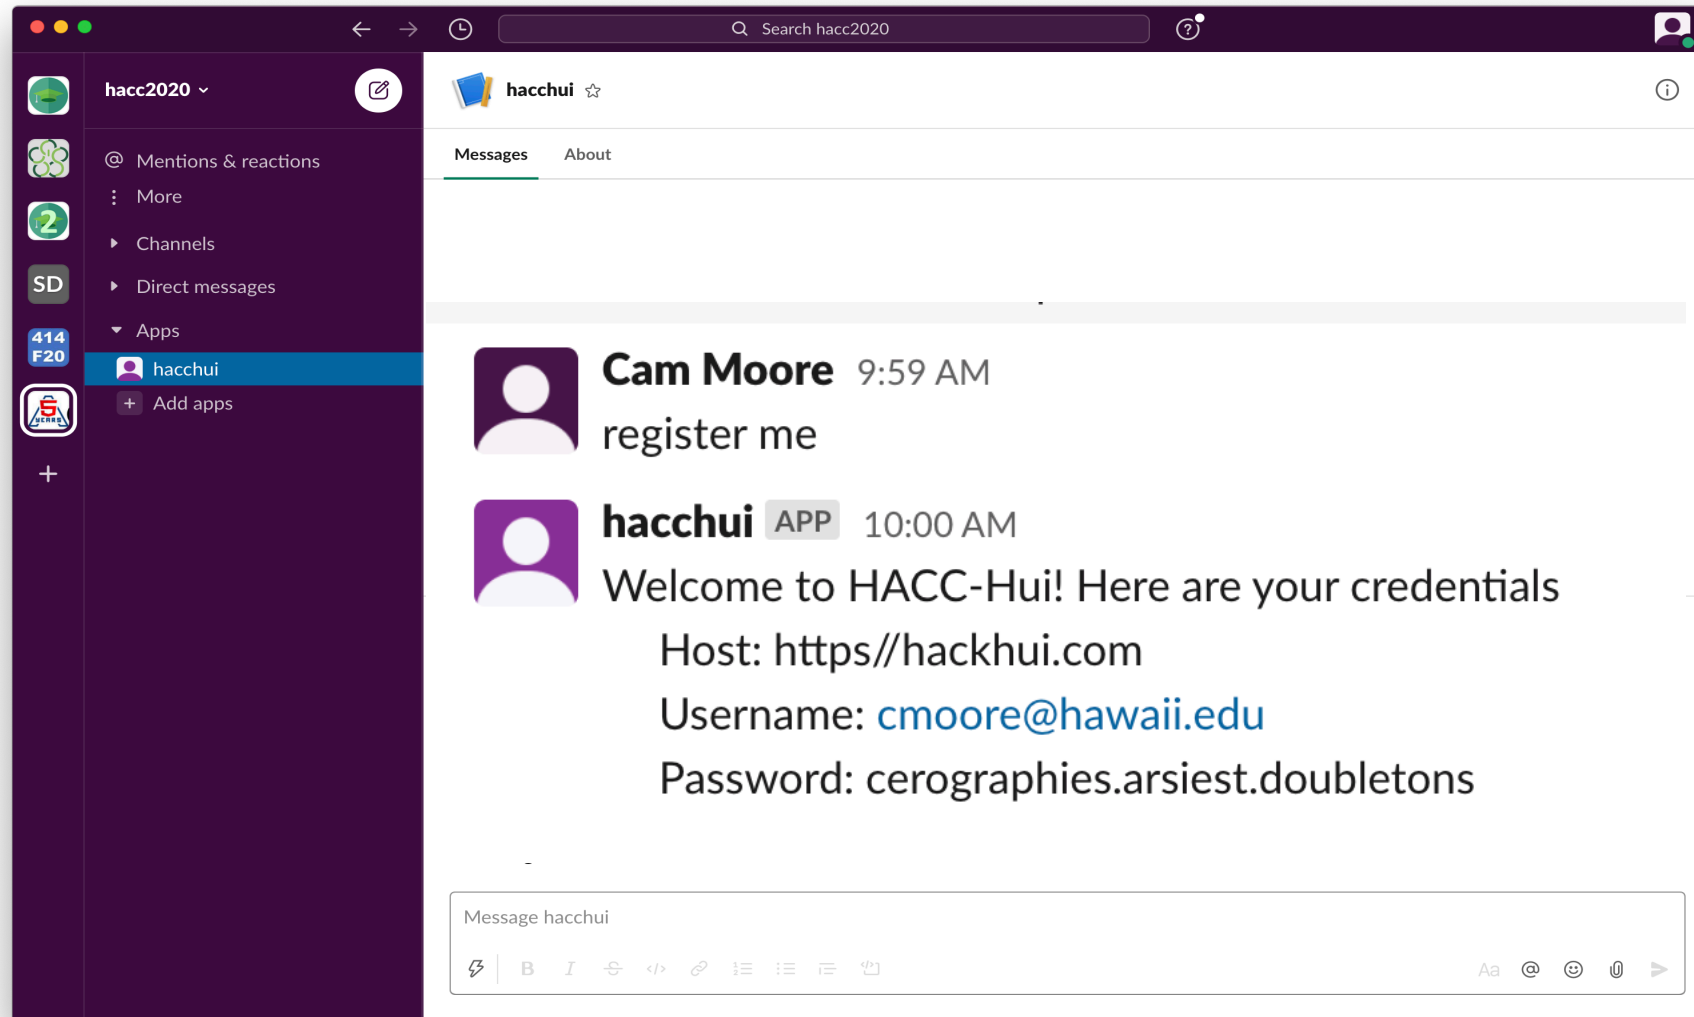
Search hacc2020

2

SD

414
F20

hacc2020

Mentions & reactions
More
Channels
Direct messages
Apps
hacchui
Add apps

hacchui

Messages
About

Cam Moore 9:59 AM
register me

hacchui APP 10:00 AM
Welcome to HACC-Hui! Here are your credentials
Host: https//hackhui.com
Username: cmoore@hawaii.edu
Password: cerographies.arsiest.doubletons

Message hacchui

Aa